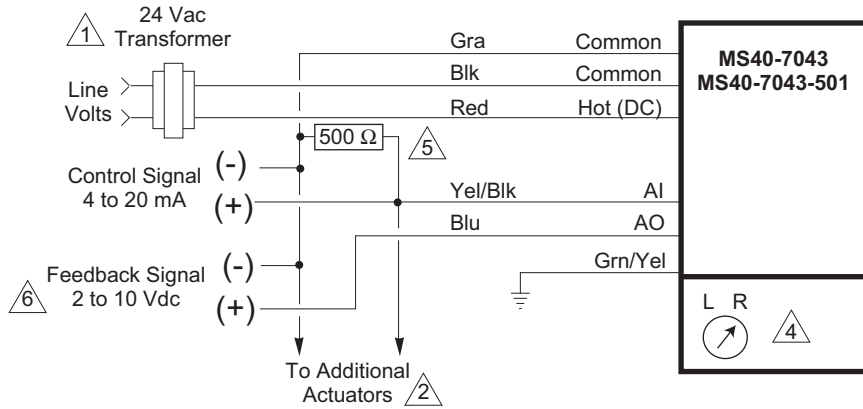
1 24 Vac Transformer

Line Volts

Gra Common
Blk Common
Red Hot (DC)

MS40-7043
MS40-7043-501

500 Ω 5

Control Signal 4 to 20 mA (-) (+)

Yel/Blk AI
Blu AO
Grn/Yel

Feedback Signal 2 to 10 Vdc (-) (+) 6

L R 4

To Additional Actuators 2